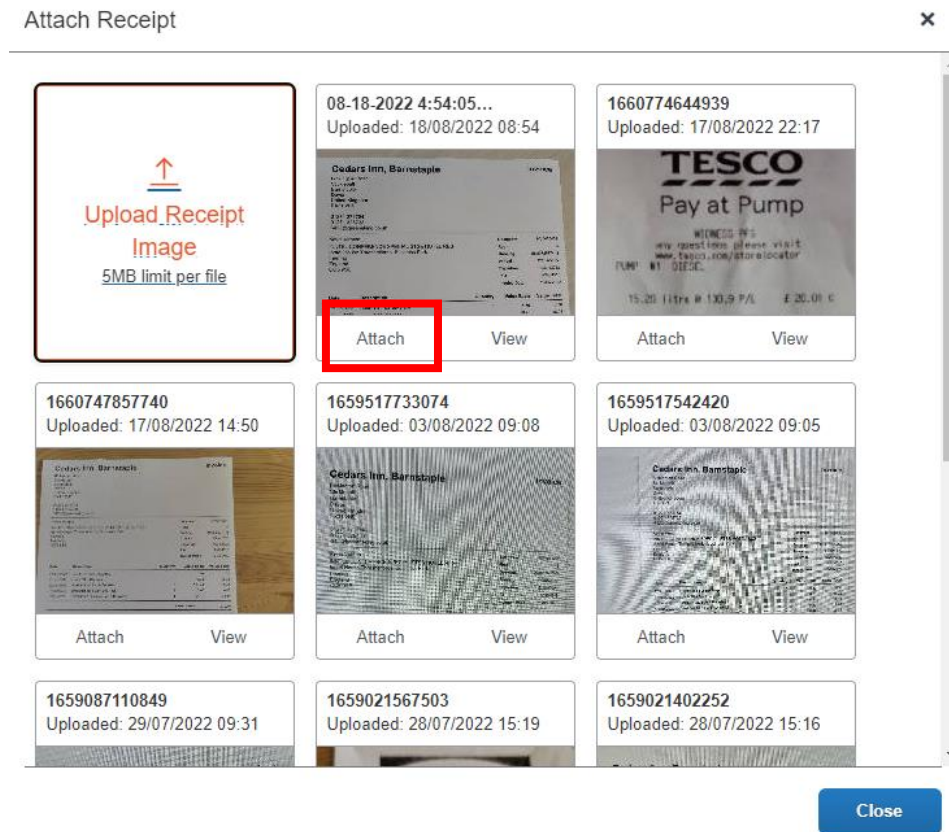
Attach Receipt

×

Upload Receipt Image

5MB limit per file

08-18-2022 4:54:05...
Uploaded: 18/08/2022 08:54

Cedars Inn, Barnstaple

Attach View

1660774644939
Uploaded: 17/08/2022 22:17

TESCO
Pay at Pump

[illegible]
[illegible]
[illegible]

15.20 litres @ 130.9 P/L £ 20.01 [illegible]

Attach View

1660747857740
Uploaded: 17/08/2022 14:50

Cedars Inn, Barnstaple

Attach View

1659517733074
Uploaded: 03/08/2022 09:08

Cedars Inn, Barnstaple

Attach View

1659517542420
Uploaded: 03/08/2022 09:05

Cedars Inn, Barnstaple

Attach View

1659087110849
Uploaded: 29/07/2022 09:31

1659021567503
Uploaded: 28/07/2022 15:19

1659021402252
Uploaded: 28/07/2022 15:16

Close